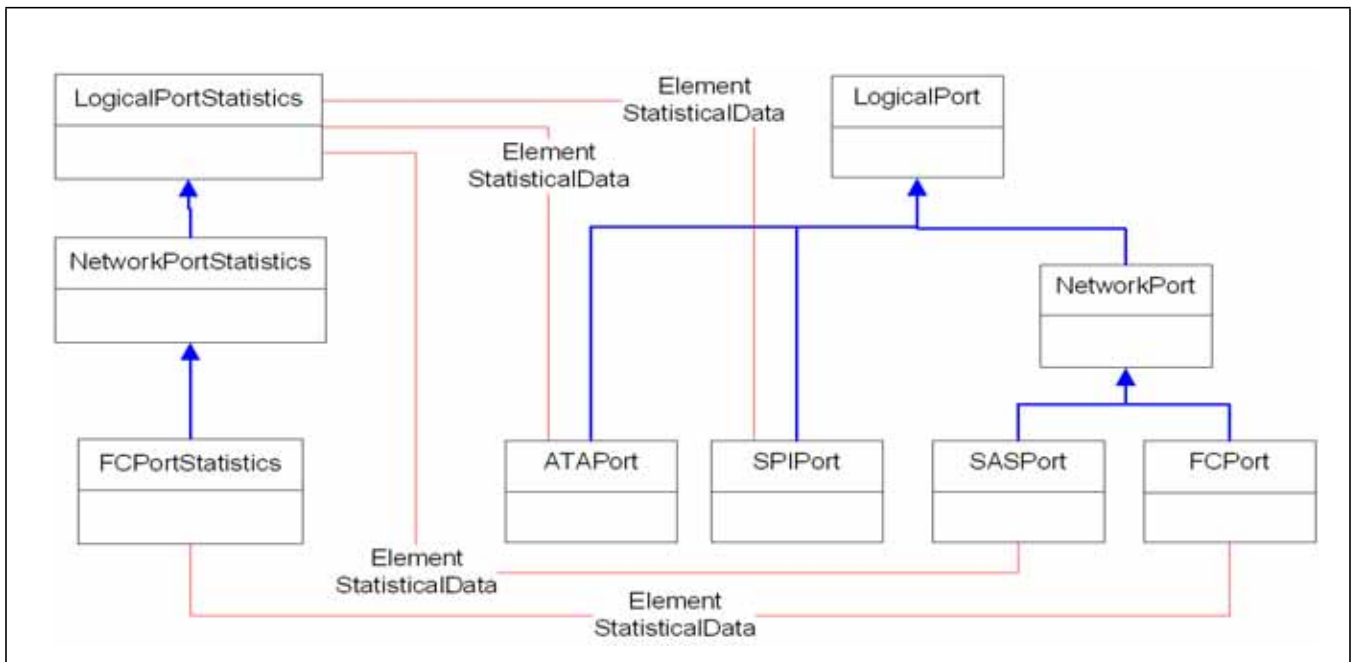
LogicalPortStatistics

Element StatisticalData

LogicalPort

Element StatisticalData

NetworkPortStatistics

NetworkPort

FCPortStatistics

ATAPort

SPIPort

SASPort

FCPort

Element StatisticalData

Element StatisticalData